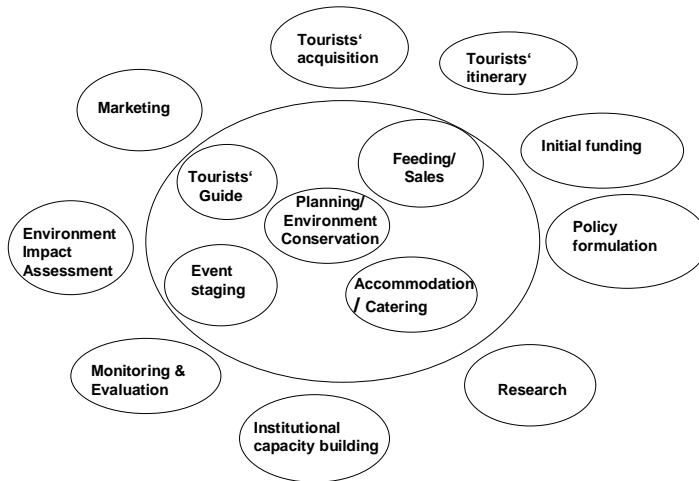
Tourists' acquisition

Tourists' itinerary

Marketing

Initial funding

Feeding/ Sales

Tourists' Guide

Planning/ Environment Conservation

Environment Impact Assessment

Policy formulation

Event staging

Accommodation / Catering

Monitoring & Evaluation

Research

Institutional capacity building